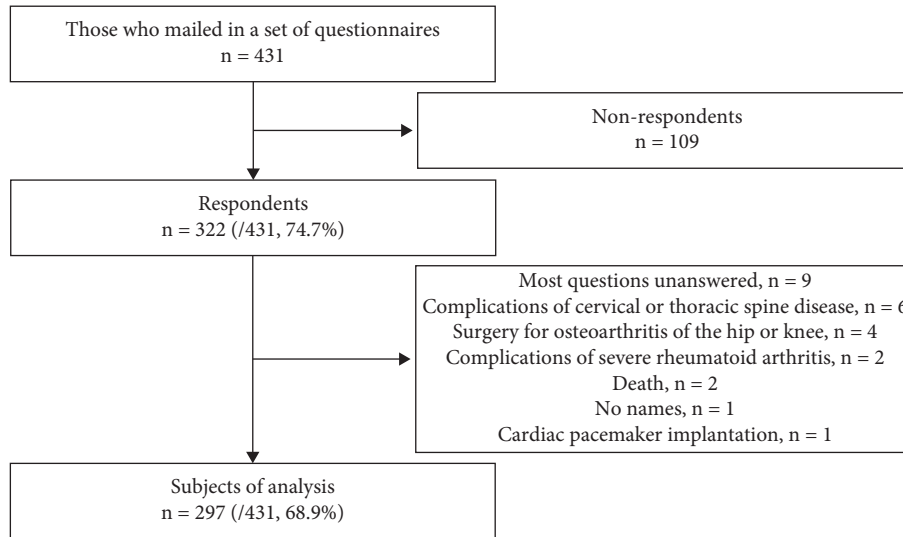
Those who mailed in a set of questionnaires
n = 431

Non-respondents
n = 109

Respondents
n = 322 (/431, 74.7%)

Most questions unanswered, n = 9
Complications of cervical or thoracic spine disease, n = 6
Surgery for osteoarthritis of the hip or knee, n = 4
Complications of severe rheumatoid arthritis, n = 2
Death, n = 2
No names, n = 1
Cardiac pacemaker implantation, n = 1

Subjects of analysis
n = 297 (/431, 68.9%)